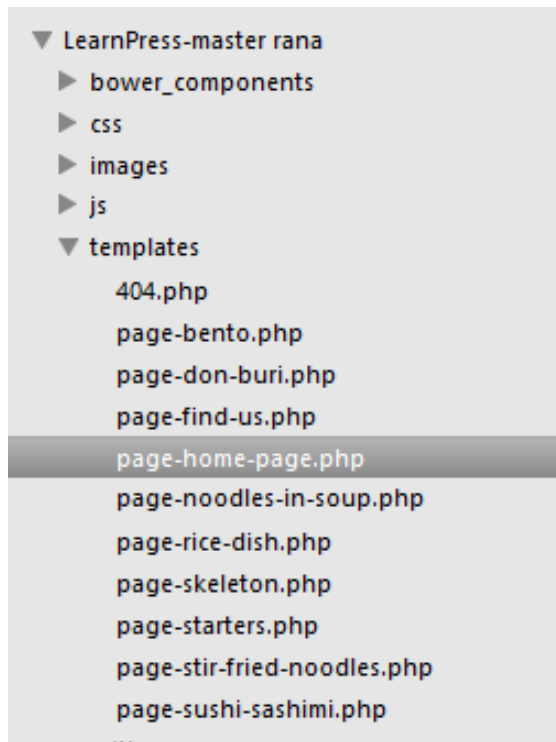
LearnPress-master rana
bower_components
css
images
js
templates
404.php
page-bento.php
page-don-buri.php
page-find-us.php
page-home-page.php
page-noodles-in-soup.php
page-rice-dish.php
page-skeleton.php
page-starters.php
page-stir-fried-noodles.php
page-sushi-sashimi.php